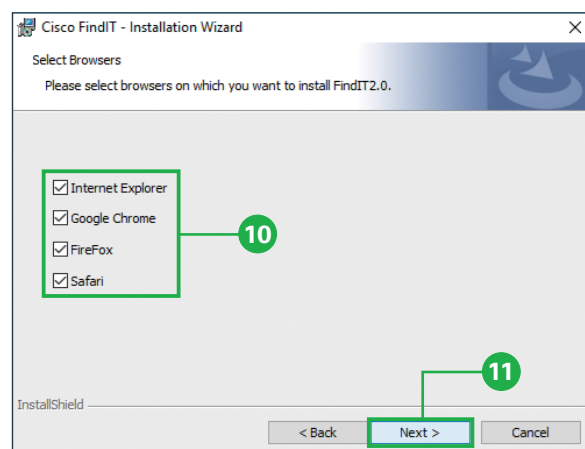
Cisco FindIT - Installation Wizard

Select Browsers

Please select browsers on which you want to install FindIT2.0.

Internet Explorer

Google Chrome

FireFox

Safari

10

11

InstallShield

< Back

Next >

Cancel